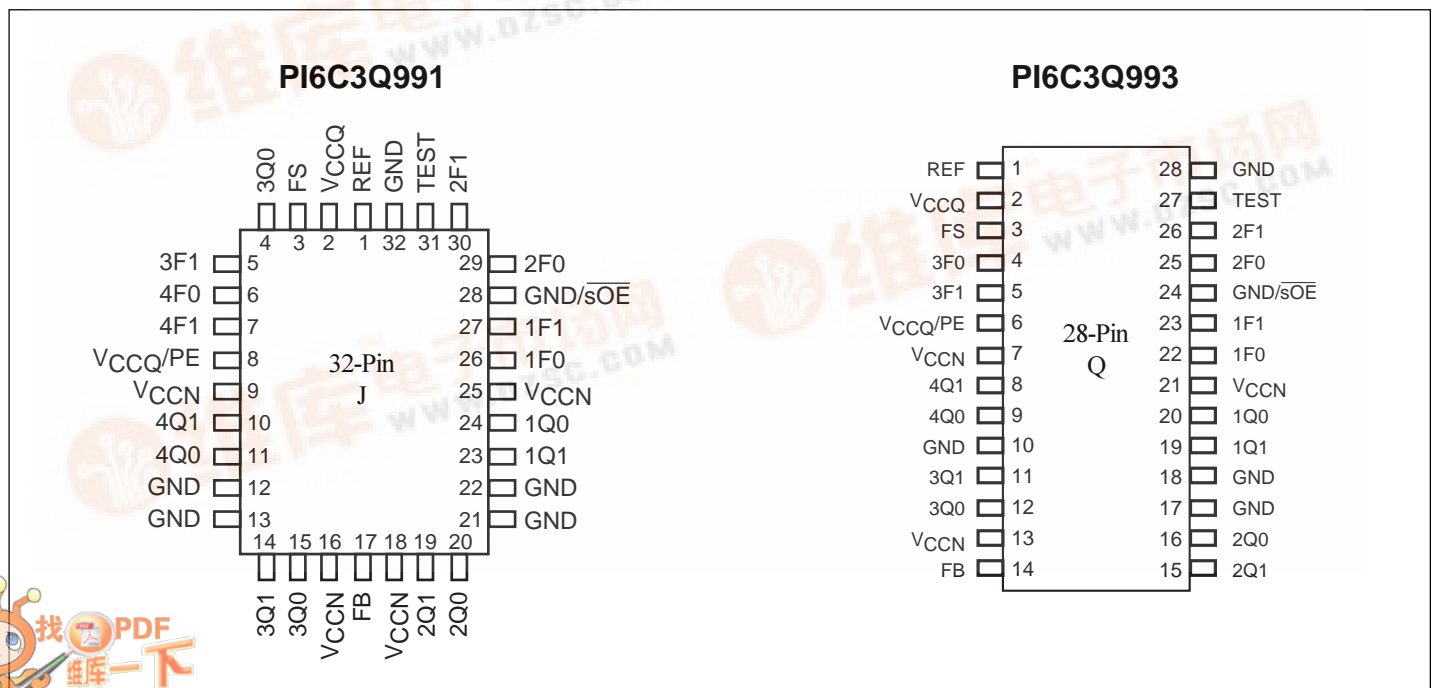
PI6C3Q991

3Q0 FS $V_{CCQ}$ REF GND TEST 2F1

4 3 2 1 32 31 30

3F1 5
4F0 6
4F1 7
$V_{CCQ}$/PE 8
$V_{CCN}$ 9
4Q1 10
4Q0 11
GND 12
GND 13

29 2F0
28 GND/$\overline{sOE}$
27 1F1
26 1F0
25 $V_{CCN}$
24 1Q0
23 1Q1
22 GND
21 GND

32-Pin
J

14 15 16 17 18 19 20

3Q1 3Q0 $V_{CCN}$ FB $V_{CCN}$ 2Q1 2Q0

PI6C3Q993

REF 1
$V_{CCQ}$ 2
FS 3
3F0 4
3F1 5
$V_{CCQ}$/PE 6
$V_{CCN}$ 7
4Q1 8
4Q0 9
GND 10
3Q1 11
3Q0 12
$V_{CCN}$ 13
FB 14

28 GND
27 TEST
26 2F1
25 2F0
24 GND/$\overline{sOE}$
23 1F1
22 1F0
21 $V_{CCN}$
20 1Q0
19 1Q1
18 GND
17 GND
16 2Q0
15 2Q1

28-Pin
Q

维库电子市场网 WWW.DZSC.COM

找PDF 维库一下